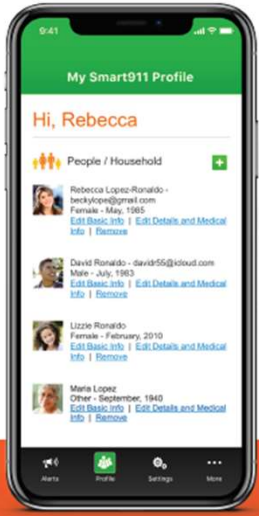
9:41

My Smart911 Profile

Hi, Rebecca

People / Household

Rebecca Lopez-Ronaldo - beckylope@gmail.com
Female - May, 1985
Edit Basic Info | Edit Details and Medical Info | Remove

David Ronaldo - davidr55@icloud.com
Male - July, 1983
Edit Basic Info | Edit Details and Medical Info | Remove

Lizzie Ronaldo
Female - February, 2010
Edit Basic Info | Edit Details and Medical Info | Remove

Maria Lopez
Other - September, 1940
Edit Basic Info | Edit Details and Medical Info | Remove

Alerts Profile Settings More